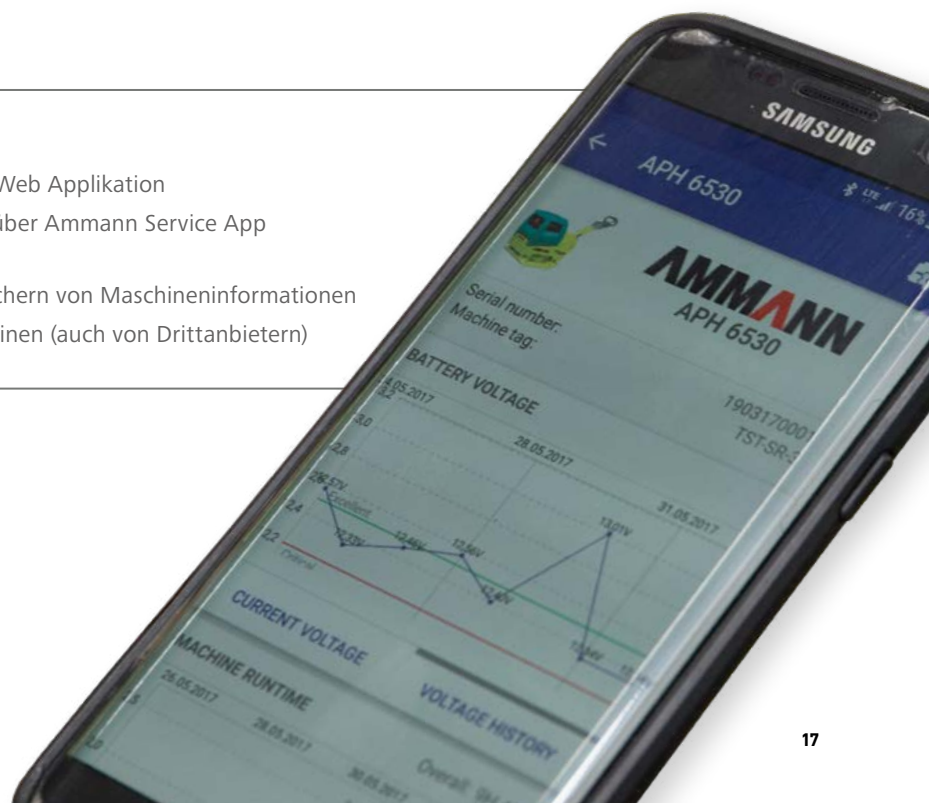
Web Applikation
uber Ammann Service App

chern von Maschineninformationen
inen (auch von Drittanbietern)

SAMSUNG

APH 6530

16%

AMMANN
APH 6530

Serial number:
Machine tag:

190317000
TST-SR-

BATTERY VOLTAGE

4.05.2017
28.05.2017
31.05.2017

3.2
3.0
2.8
2.4
2.2

Excellent
Critical

13.01V

CURRENT VOLTAGE

VOLTAGE HISTORY

MACHINE RUNTIME

26.05.2017
28.05.2017
30.05.2017

Overall

17